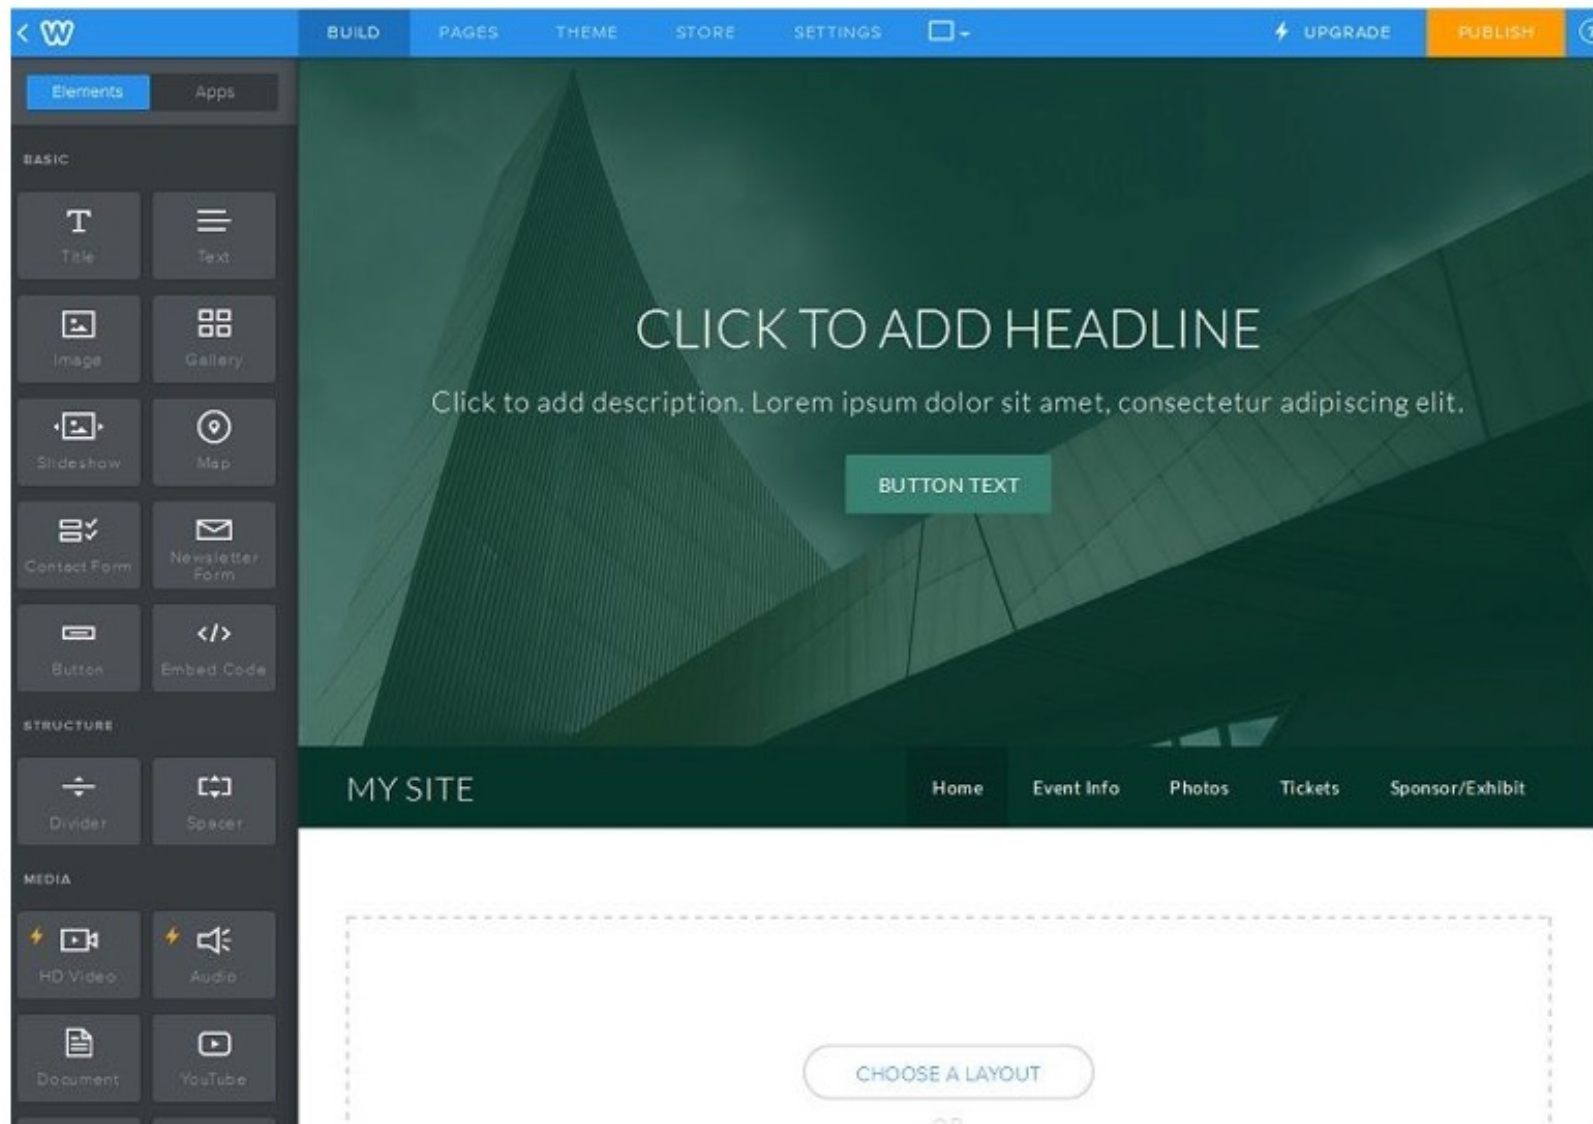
BUILD PAGES THEME STORE SETTINGS UPGRADE PUBLISH

Elements Apps

BASIC

Title Text

Image Gallery

Slideshow Map

Contact Form Newsletter Form

Button Embed Code

STRUCTURE

Divider Spacer

MEDIA

HD Video Audio

Document YouTube

CLICK TO ADD HEADLINE

Click to add description. Lorem ipsum dolor sit amet, consectetur adipiscing elit.

BUTTON TEXT

MY SITE

Home Event Info Photos Tickets Sponsor/Exhibit

CHOOSE A LAYOUT

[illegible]